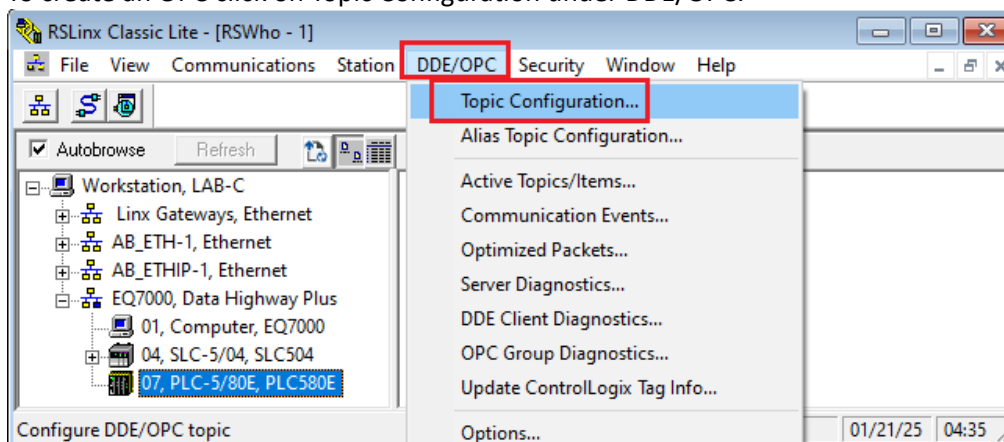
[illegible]

RSLinx Classic Lite - [RSWho - 1]

File View Communications Station DDE/OPC Security Window Help

Autobrowse Refresh

Workstation, LAB-C
Linx Gateways, Ethernet
AB_ETH-1, Ethernet
AB_ETHIP-1, Ethernet
EQ7000, Data Highway Plus
01, Computer, EQ7000
04, SLC-5/04, SLC504
07, PLC-5/80E, PLC580E

Topic Configuration...
Alias Topic Configuration...
Active Topics/Items...
Communication Events...
Optimized Packets...
Server Diagnostics...
DDE Client Diagnostics...
OPC Group Diagnostics...
Update ControlLogix Tag Info...
Options...

Configure DDE/OPC topic

01/21/25 04:35